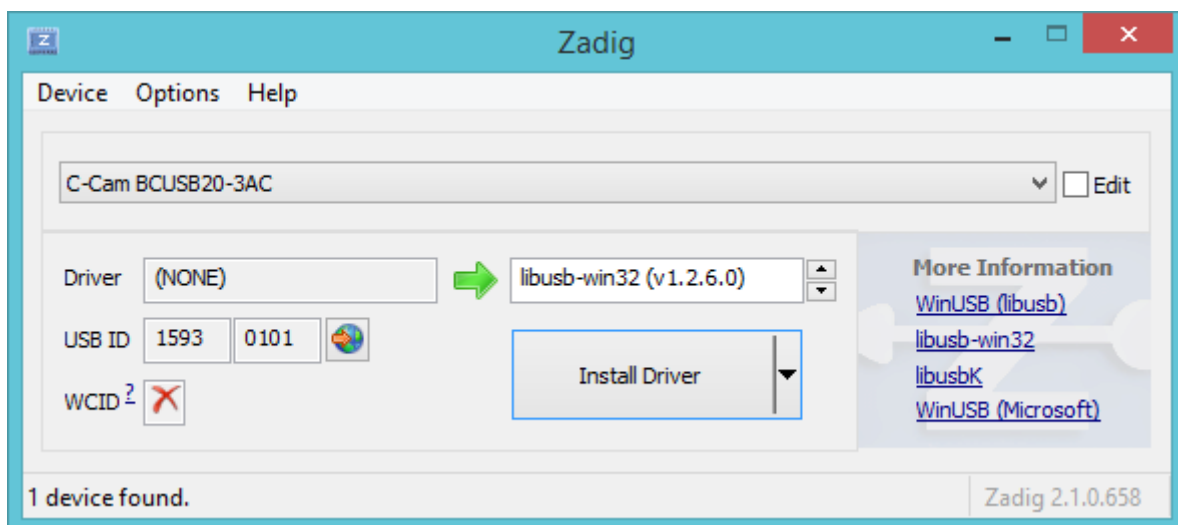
Zadig

Device Options Help

C-Cam BCUSB20-3AC

Edit

Driver (NONE)

libusb-win32 (v1.2.6.0)

USB ID 1593 0101

Install Driver

WCID ?

More Information

WinUSB (libusb)

libusb-win32

libusbK

WinUSB (Microsoft)

1 device found.

Zadig 2.1.0.658